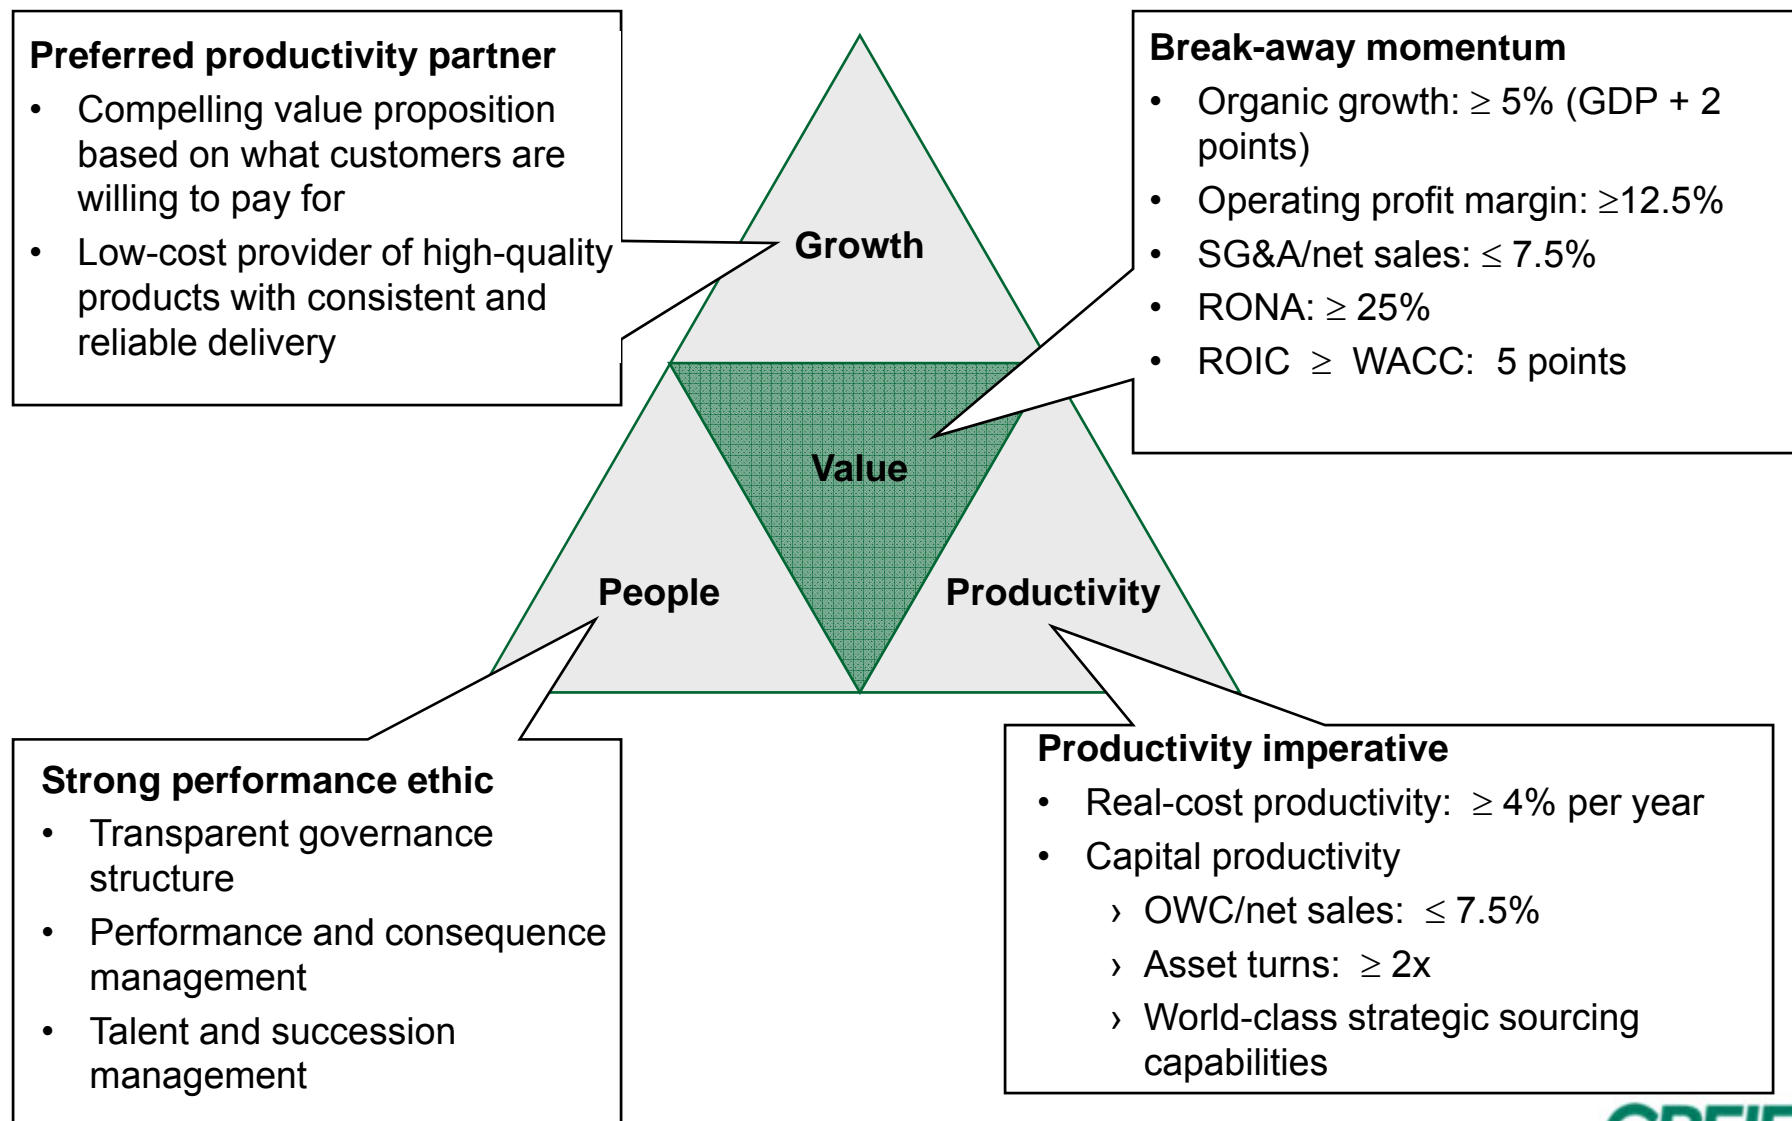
**Preferred productivity partner**
- Compelling value proposition based on what customers are willing to pay for
- Low-cost provider of high-quality products with consistent and reliable delivery

**Break-away momentum**
- Organic growth: $\geq$ 5% (GDP + 2 points)
- Operating profit margin: $\geq$12.5%
- SG&A/net sales: $\leq$ 7.5%
- RONA: $\geq$ 25%
- ROIC $\geq$ WACC: 5 points

Growth

Value

People

Productivity

**Strong performance ethic**
- Transparent governance structure
- Performance and consequence management
- Talent and succession management

**Productivity imperative**
- Real-cost productivity: $\geq$ 4% per year
- Capital productivity
  › OWC/net sales: $\leq$ 7.5%
  › Asset turns: $\geq$ 2x
  › World-class strategic sourcing capabilities

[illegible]